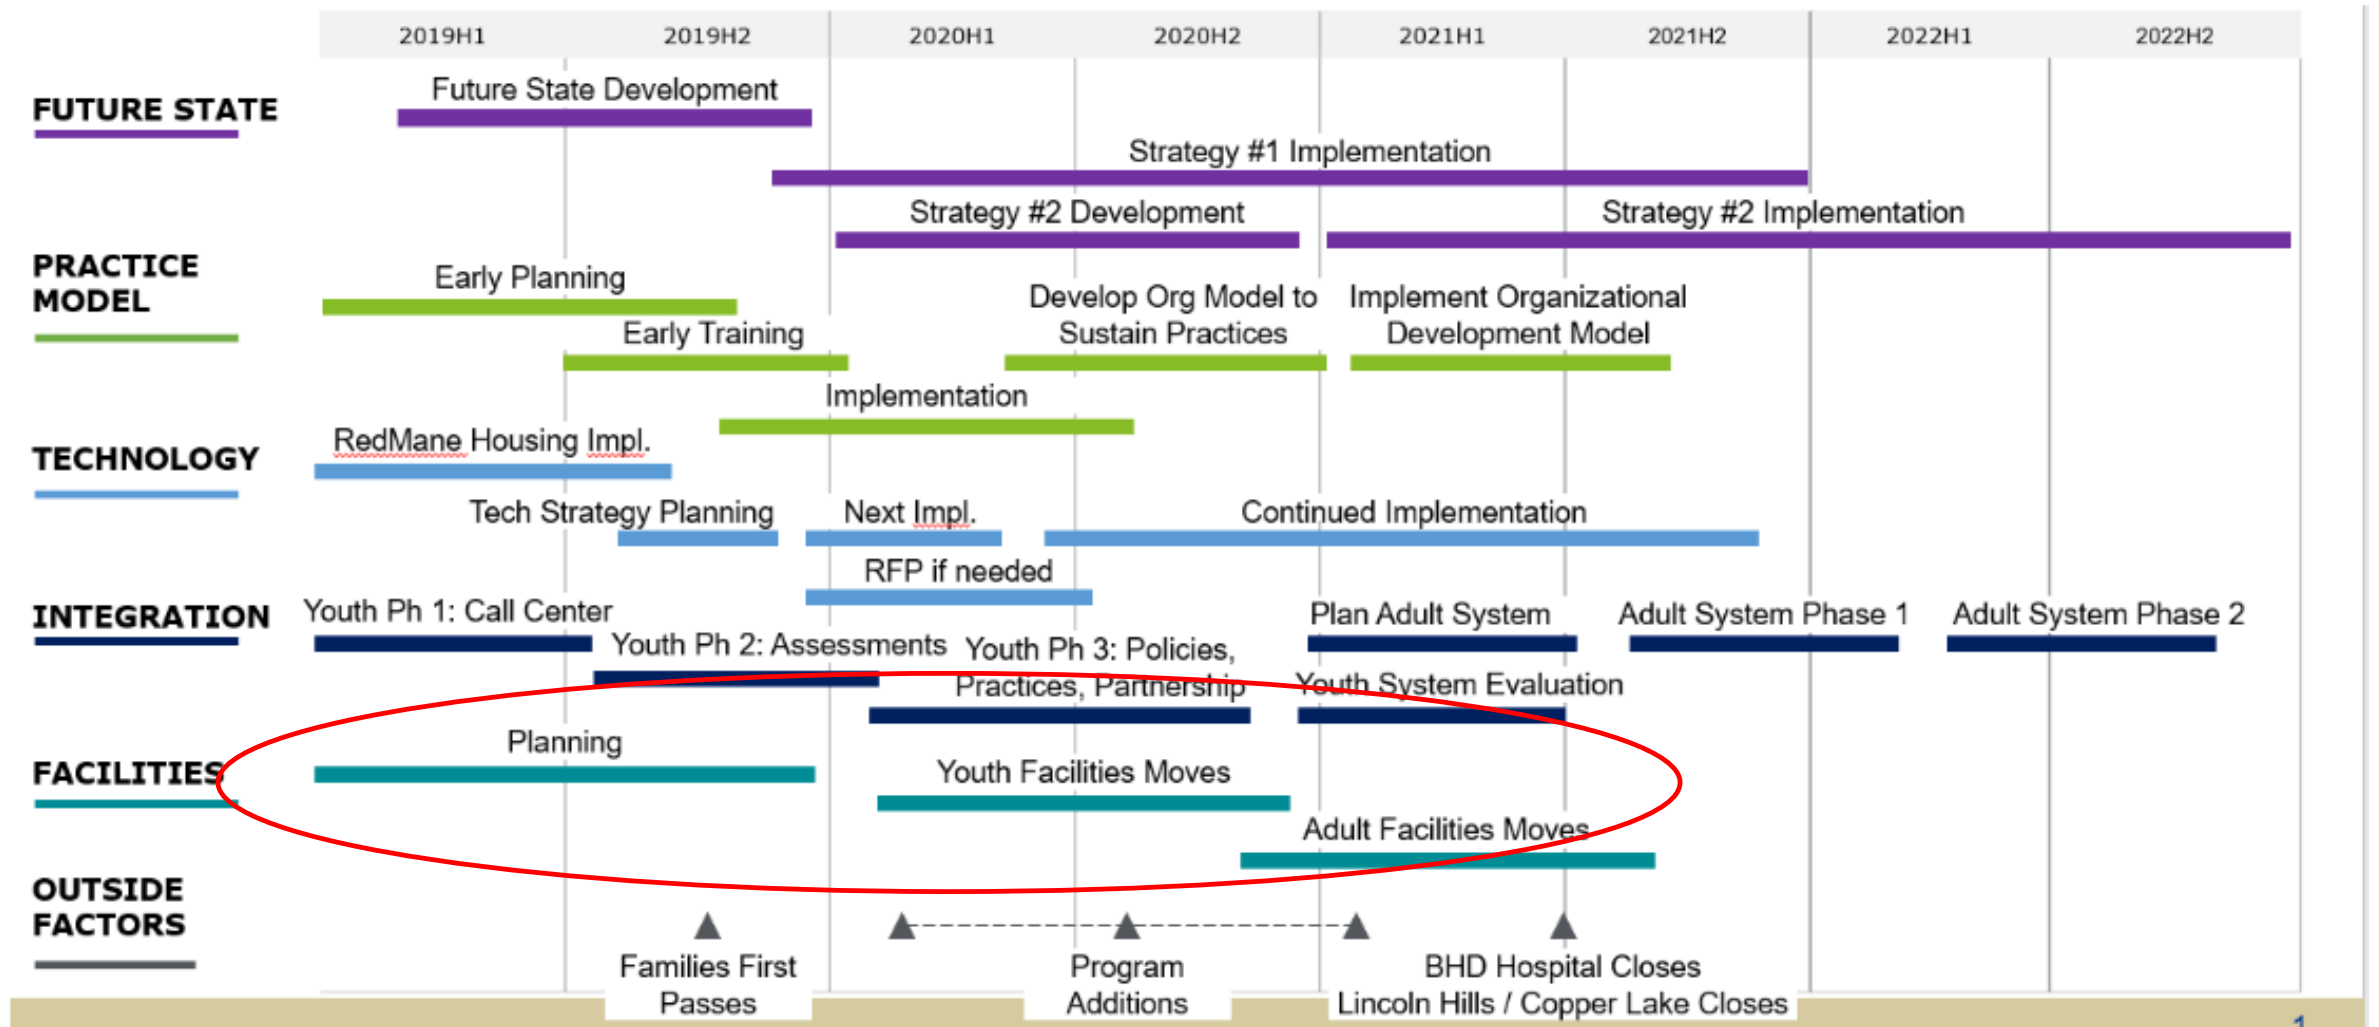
2019H1 2019H2 2020H1 2020H2 2021H1 2021H2 2022H1 2022H2

FUTURE STATE

Future State Development

Strategy #1 Implementation

Strategy #2 Development

Strategy #2 Implementation

PRACTICE MODEL

Early Planning

Early Training

Develop Org Model to Sustain Practices

Implement Organizational Development Model

Implementation

TECHNOLOGY

RedMane Housing Impl.

Tech Strategy Planning

Next Impl.

Continued Implementation

RFP if needed

INTEGRATION

Youth Ph 1: Call Center

Youth Ph 2: Assessments

Youth Ph 3: Policies, Practices, Partnership

Plan Adult System

Adult System Phase 1

Adult System Phase 2

Youth System Evaluation

FACILITIES

Planning

Youth Facilities Moves

Adult Facilities Moves

OUTSIDE FACTORS

Families First Passes

Program Additions

BHD Hospital Closes
Lincoln Hills / Copper Lake Closes

1